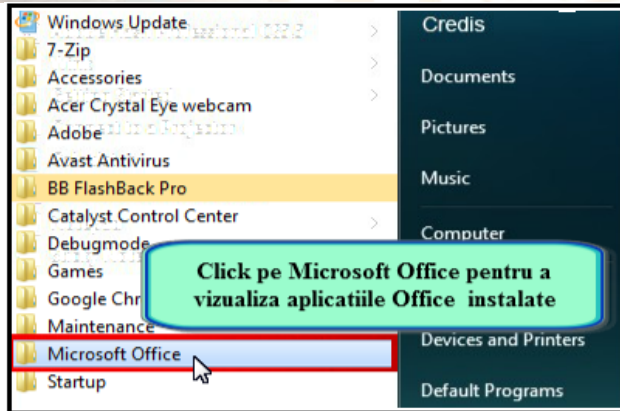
Windows Update
7-Zip
Accessories
Acer Crystal Eye webcam
Adobe
Avast Antivirus
BB FlashBack Pro
Catalyst Control Center
Debugmode
Games
Google Chr
Maintenance
Microsoft Office
Startup

Credis
Documents
Pictures
Music
Computer
Devices and Printers
Default Programs

Click pe Microsoft Office pentru a vizualiza aplicatiile Office instalate